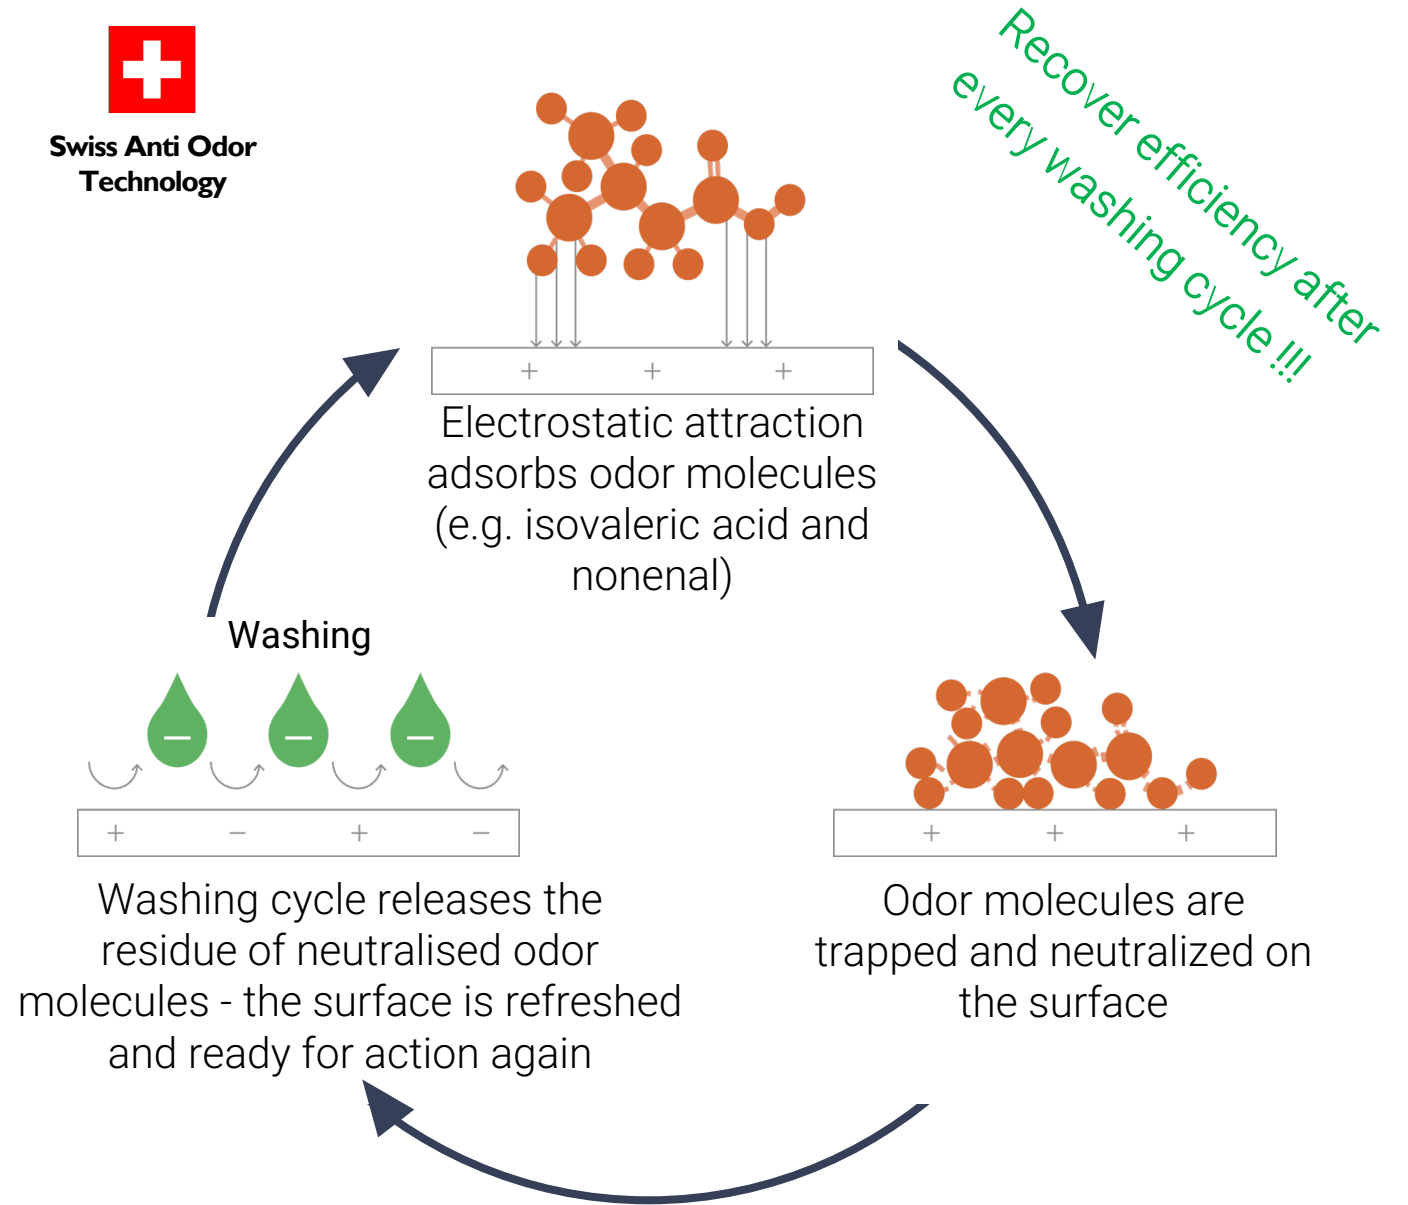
Swiss Anti Odor Technology

Recover efficiency after every washing cycle !!!

+ + +

Electrostatic attraction adsorbs odor molecules (e.g. isovaleric acid and nonenal)

Washing

− − −

+ − + −

Washing cycle releases the residue of neutralised odor molecules - the surface is refreshed and ready for action again

+ + +

Odor molecules are trapped and neutralized on the surface